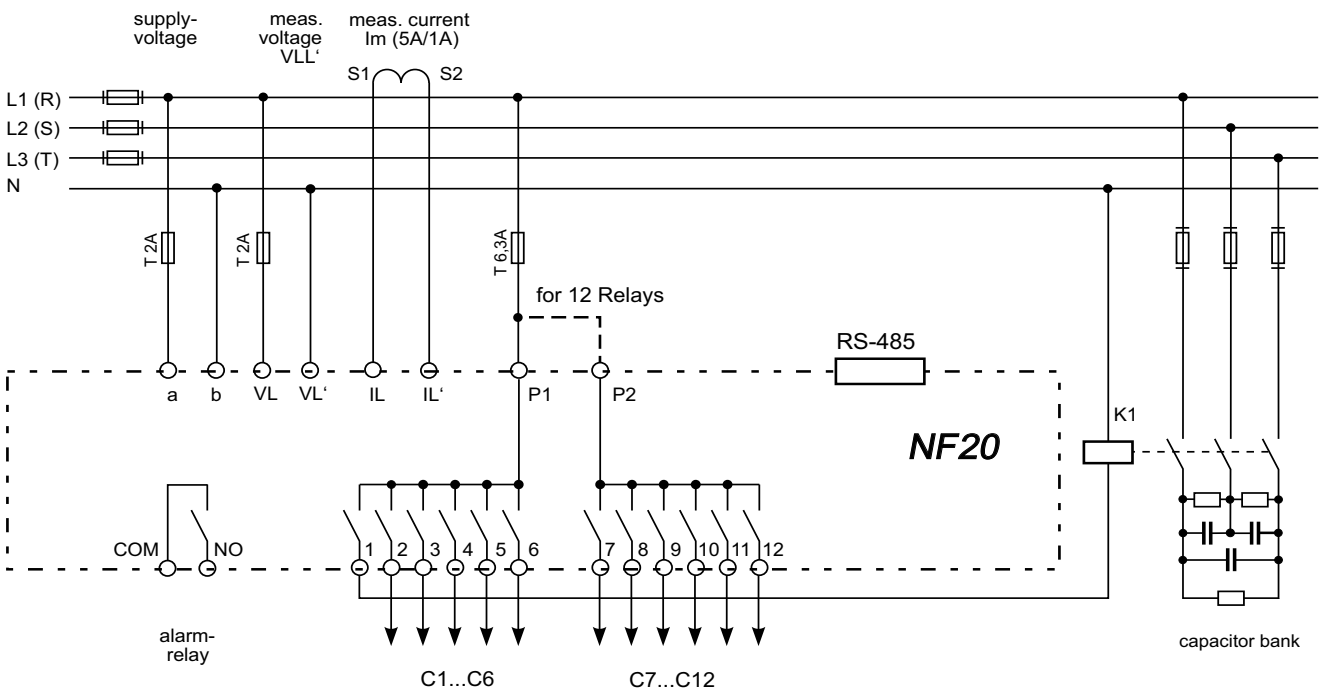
supply-voltage

meas. voltage VLL‘

meas. current Im (5A/1A)

S1 S2

L1 (R)

L2 (S)

L3 (T)

N

T 2A

T 2A

T 6,3A

for 12 Relays

RS-485

a b VL VL‘ IL IL‘ P1 P2

NF20

K1

COM NO

1 2 3 4 5 6 7 8 9 10 11 12

alarm-relay

C1...C6

C7...C12

capacitor bank